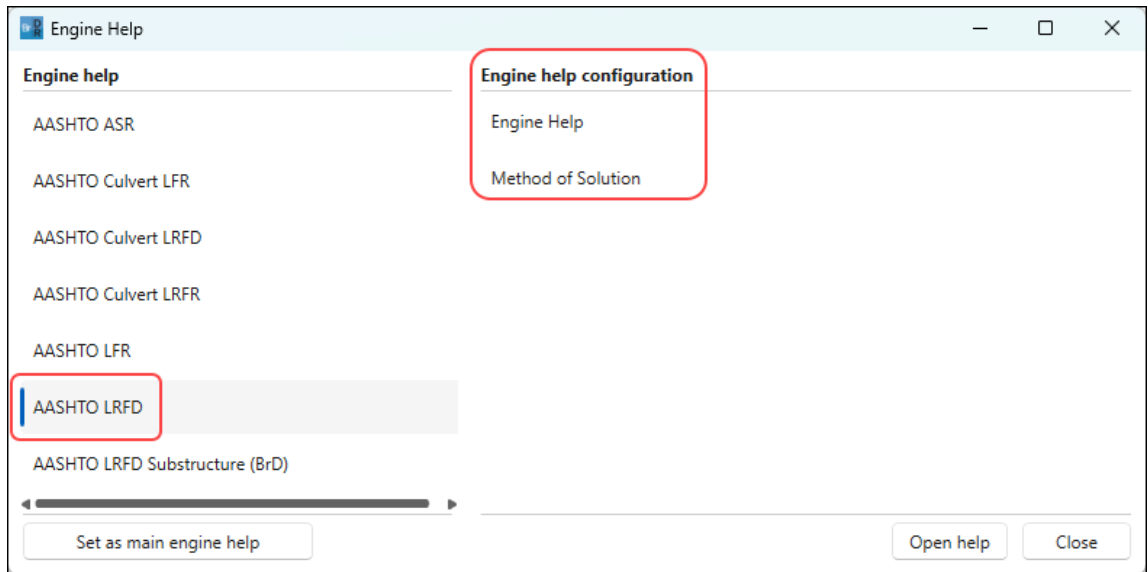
Engine Help

Engine help

AASHTO ASR

AASHTO Culvert LFR

AASHTO Culvert LRFD

AASHTO Culvert LRFR

AASHTO LFR

AASHTO LRFD

AASHTO LRFD Substructure (BrD)

Set as main engine help

Engine help configuration

Engine Help

Method of Solution

Open help

Close